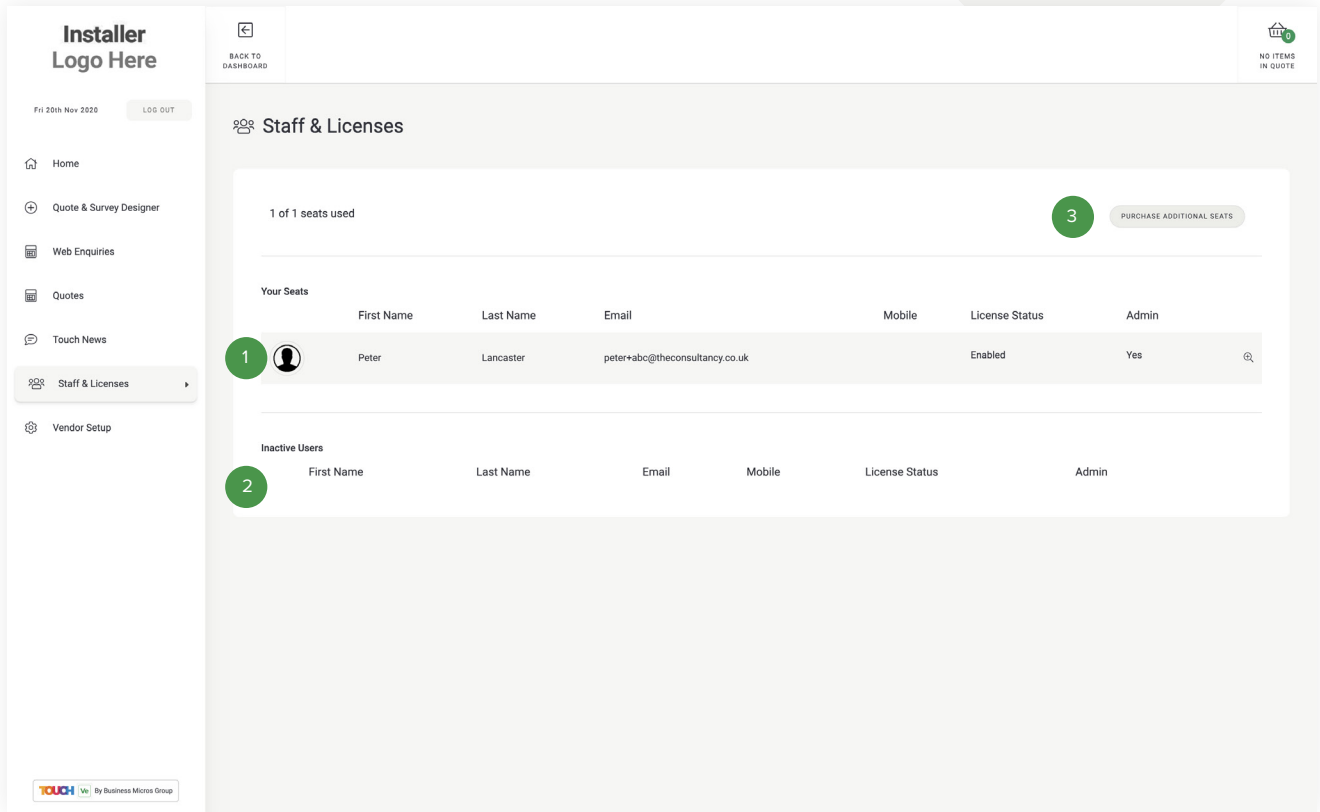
Installer
Logo Here

Fri 20th Nov 2020

LOG OUT

Home

Quote & Survey Designer

Web Enquiries

Quotes

Touch News

Staff & Licenses

Vendor Setup

TOUCH Ve By Business Micros Group

BACK TO DASHBOARD

0
NO ITEMS IN QUOTE

Staff & Licenses

1 of 1 seats used

3

PURCHASE ADDITIONAL SEATS

Your Seats

| | First Name | Last Name | Email | Mobile | License Status | Admin |
|---|---|---|---|---|---|---|
| 1 | Peter | Lancaster | peter+abc@theconsultancy.co.uk | | Enabled | Yes |

Inactive Users

| First Name | Last Name | Email | Mobile | License Status | Admin |
|---|---|---|---|---|---|

2